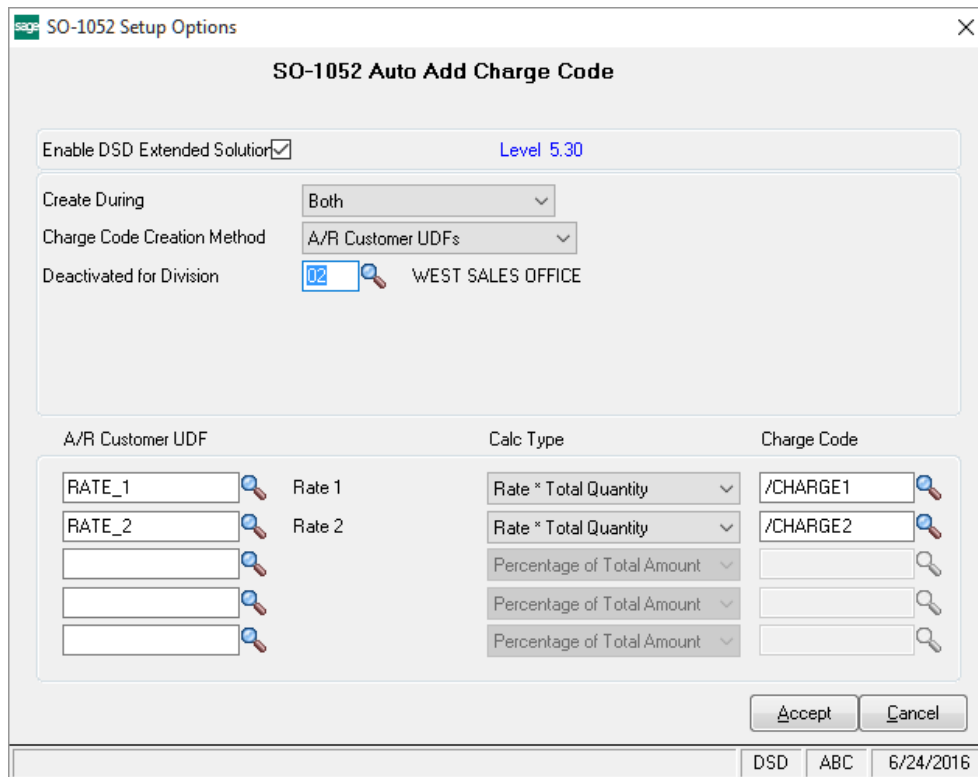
sage SO-1052 Setup Options

SO-1052 Auto Add Charge Code

Enable DSD Extended Solution ☑ Level 5.30

Create During Both
Charge Code Creation Method A/R Customer UDFs
Deactivated for Division 02 WEST SALES OFFICE

A/R Customer UDF Calc Type Charge Code

| A/R Customer UDF | | Calc Type | Charge Code |
|---|---|---|---|
| RATE_1 | Rate 1 | Rate * Total Quantity | /CHARGE1 |
| RATE_2 | Rate 2 | Rate * Total Quantity | /CHARGE2 |
| | | Percentage of Total Amount | |
| | | Percentage of Total Amount | |
| | | Percentage of Total Amount | |

Accept Cancel

DSD ABC 6/24/2016